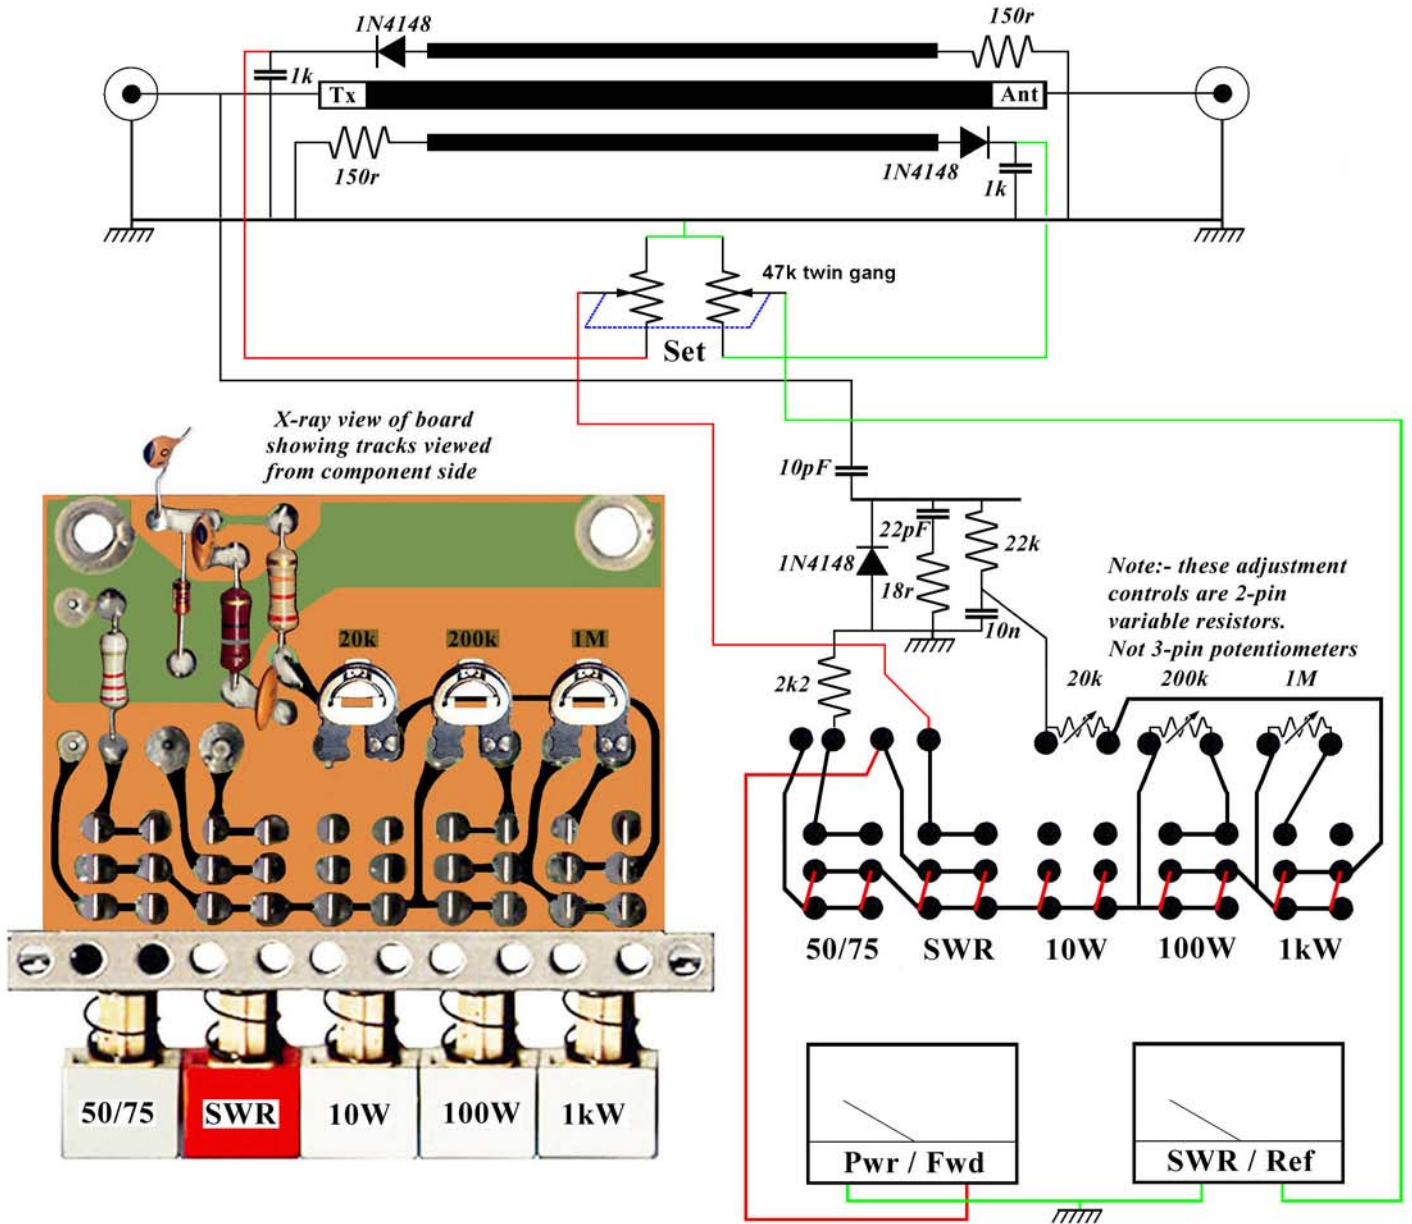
1N4148
150r
1k
Tx
Ant
150r
1N4148
1k
47k twin gang
Set
X-ray view of board showing tracks viewed from component side
10pF
22pF
22k
1N4148
18r
10n
Note:- these adjustment controls are 2-pin variable resistors. Not 3-pin potentiometers
20k
200k
1M
2k2
20k
200k
1M
50/75
SWR
10W
100W
1kW
50/75
SWR
10W
100W
1kW
Pwr / Fwd
SWR / Ref